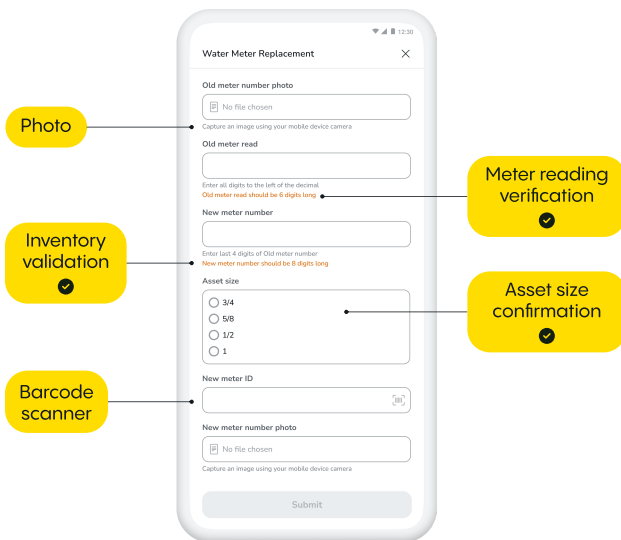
12:30

Water Meter Replacement

Old meter number photo

No file chosen

Capture an image using your mobile device camera

Old meter read

Enter all digits to the left of the decimal

Old meter read should be 6 digits long

New meter number

Enter last 4 digits of Old meter number

New meter number should be 8 digits long

Asset size

3/4

5/8

1/2

1

New meter ID

New meter number photo

No file chosen

Capture an image using your mobile device camera

Submit

Photo

Meter reading verification

Inventory validation

Asset size confirmation

Barcode scanner